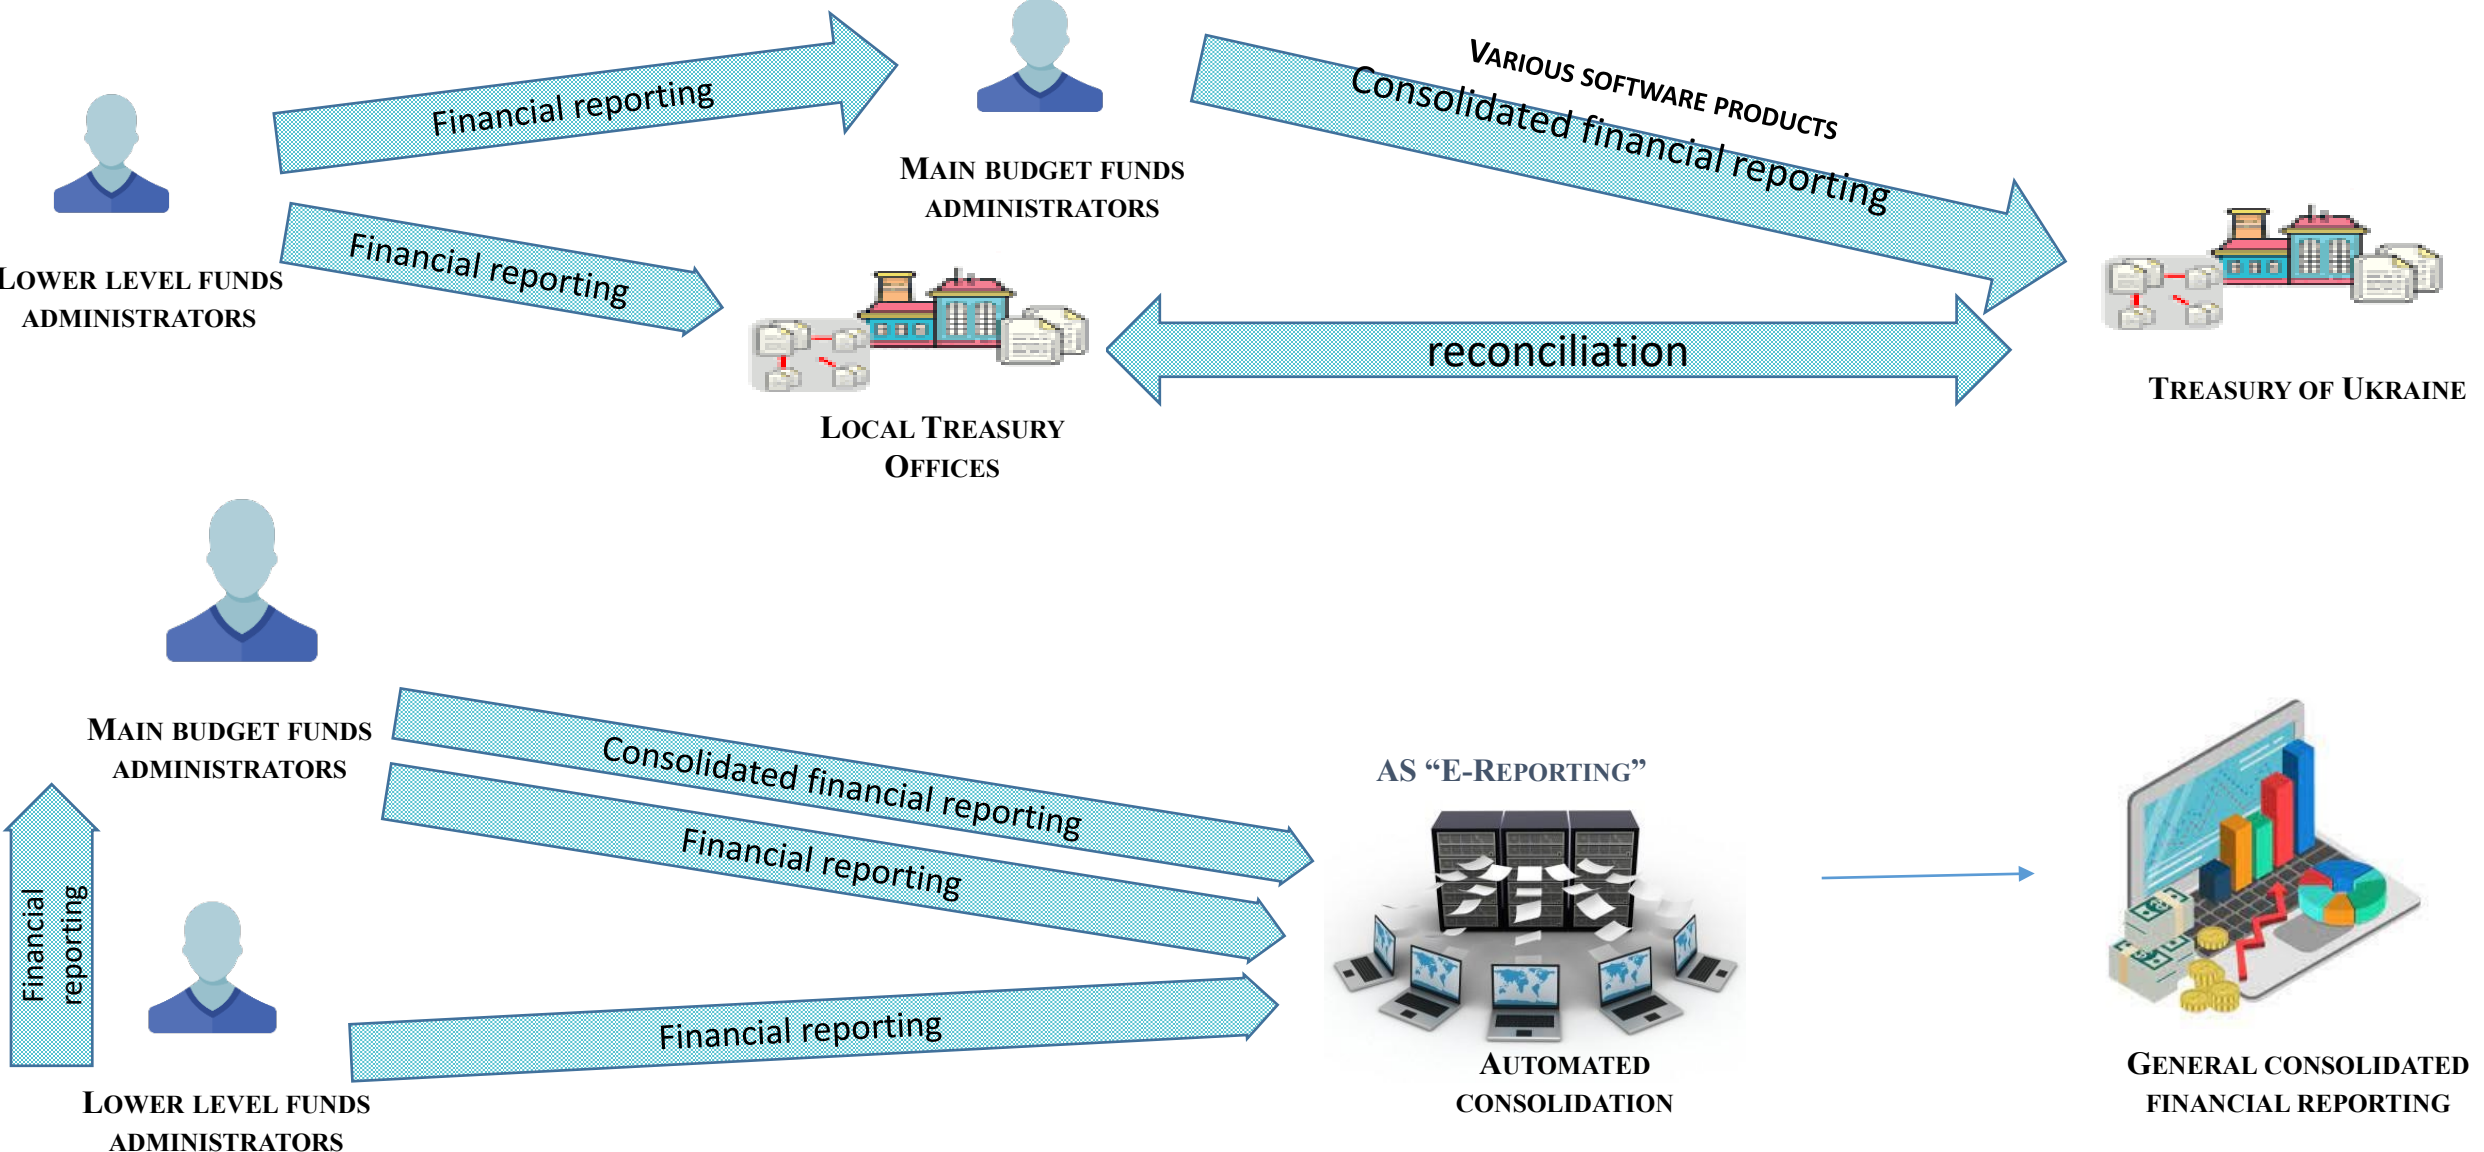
Financial reporting

MAIN BUDGET FUNDS ADMINISTRATORS

VARIOUS SOFTWARE PRODUCTS

Consolidated financial reporting

LOWER LEVEL FUNDS ADMINISTRATORS

Financial reporting

reconciliation

TREASURY OF UKRAINE

LOCAL TREASURY OFFICES

MAIN BUDGET FUNDS ADMINISTRATORS

Consolidated financial reporting

Financial reporting

AS "E-REPORTING"

Financial reporting

Financial reporting

LOWER LEVEL FUNDS ADMINISTRATORS

AUTOMATED CONSOLIDATION

GENERAL CONSOLIDATED FINANCIAL REPORTING